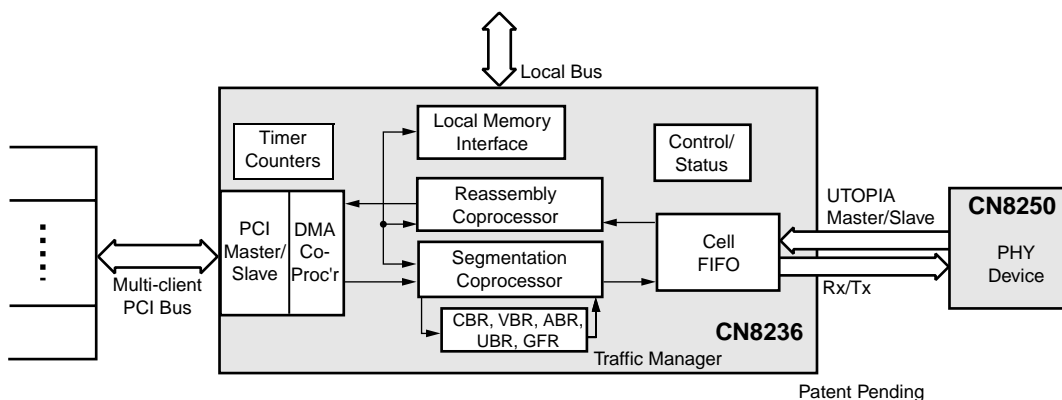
Local Bus

Timer Counters

Local Memory Interface

Control/ Status

PCI Master/ Slave

DMA Co-Proc'r

Reassembly Coprocessor

Segmentation Coprocessor

Cell FIFO

CBR, VBR, ABR, UBR, GFR

Traffic Manager

CN8236

UTOPIA Master/Slave

Rx/Tx

CN8250

PHY Device

Multi-client PCI Bus

Patent Pending